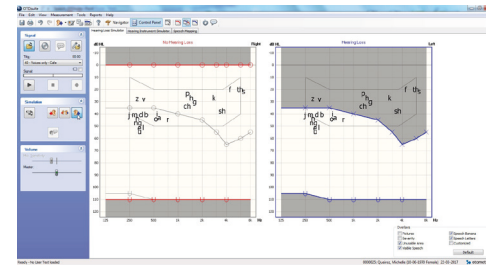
File Edit View Measurement Tools Reports Help

Navigation Control Panel

Hearing Loss Simulator Hearing Instrument Simulator Speech Mapping

Signal

Simulation

Volume

No Hearing Loss

Right

dB HL

Hearing Loss

Left

dB HL

z v

p h g

k

f th s

ch

sh

j m d b n e l a u

o

r

i

z v

p h g

k

f th s

ch

sh

j m d b n e l a u

o

r

i

125 250 500 1k 2k 4k 8k Hz

125 250 500 1k 2k 4k 8k Hz

Overlays

Default

Ready - No User Tool loaded